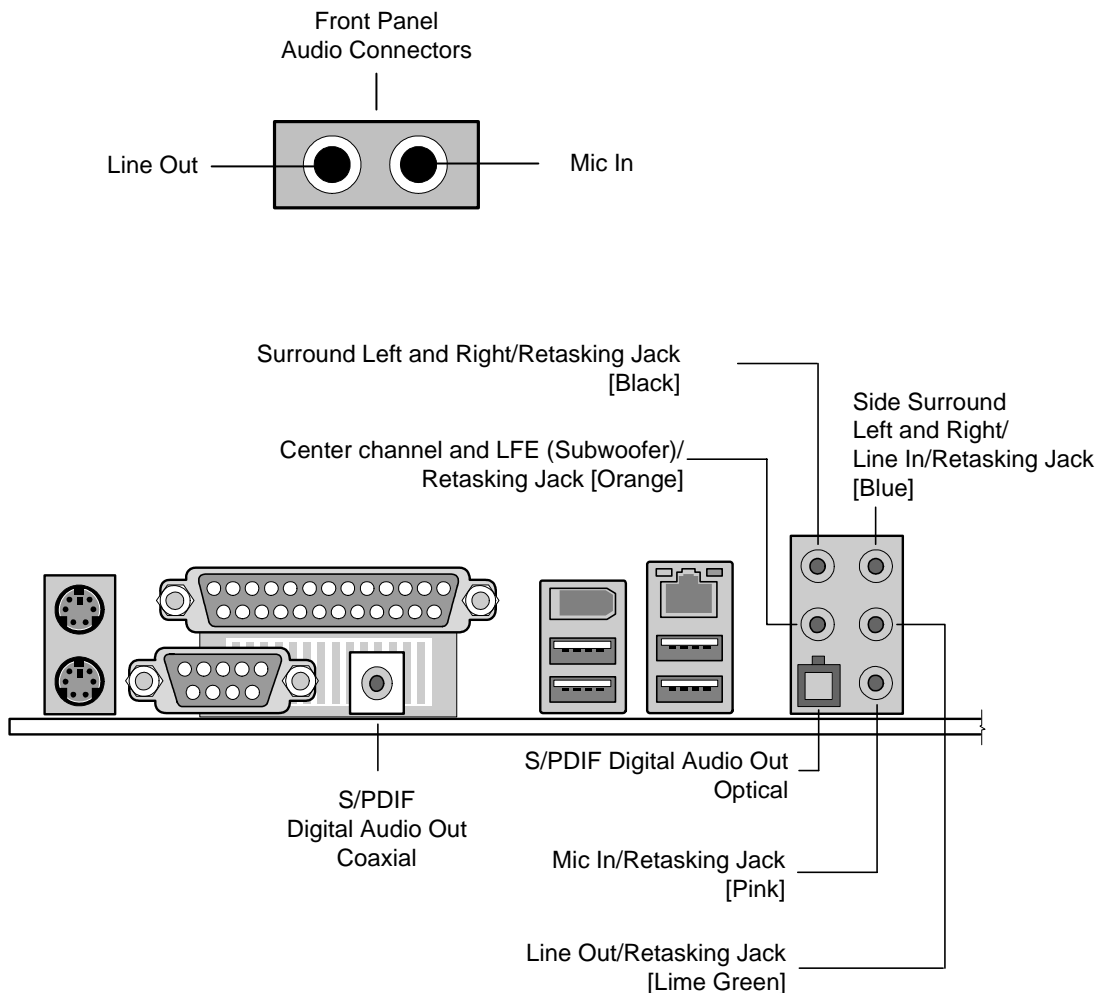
Front Panel
Audio Connectors

Line Out

Mic In

Surround Left and Right/Retasking Jack
[Black]

Side Surround
Left and Right/
Line In/Retasking Jack
[Blue]

Center channel and LFE (Subwoofer)/
Retasking Jack [Orange]

S/PDIF Digital Audio Out
Optical

S/PDIF
Digital Audio Out
Coaxial

Mic In/Retasking Jack
[Pink]

Line Out/Retasking Jack
[Lime Green]